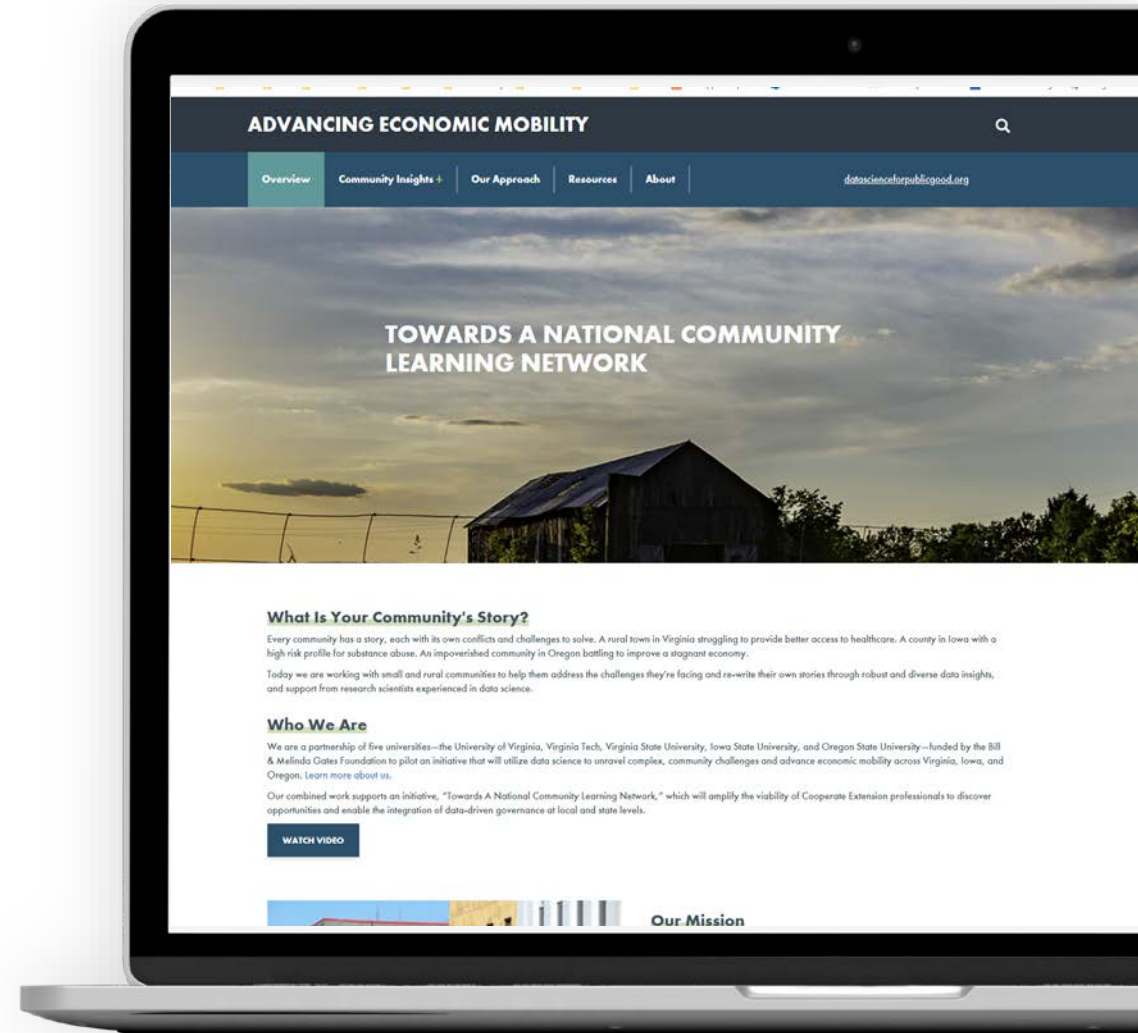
ADVANCING ECONOMIC MOBILITY

Overview
Community Insights +
Our Approach
Resources
About
datascienceforpublicgood.org

TOWARDS A NATIONAL COMMUNITY LEARNING NETWORK

What Is Your Community's Story?

Every community has a story, each with its own conflicts and challenges to solve. A rural town in Virginia struggling to provide better access to healthcare. A county in Iowa with a high risk profile for substance abuse. An impoverished community in Oregon battling to improve a stagnant economy.

Today we are working with small and rural communities to help them address the challenges they're facing and re-write their own stories through robust and diverse data insights, and support from research scientists experienced in data science.

Who We Are

We are a partnership of five universities—the University of Virginia, Virginia Tech, Virginia State University, Iowa State University, and Oregon State University—funded by the Bill & Melinda Gates Foundation to pilot an initiative that will utilize data science to unravel complex, community challenges and advance economic mobility across Virginia, Iowa, and Oregon. Learn more about us.

Our combined work supports an initiative, "Towards A National Community Learning Network," which will amplify the viability of Cooperate Extension professionals to discover opportunities and enable the integration of data-driven governance at local and state levels.

WATCH VIDEO

Our Mission